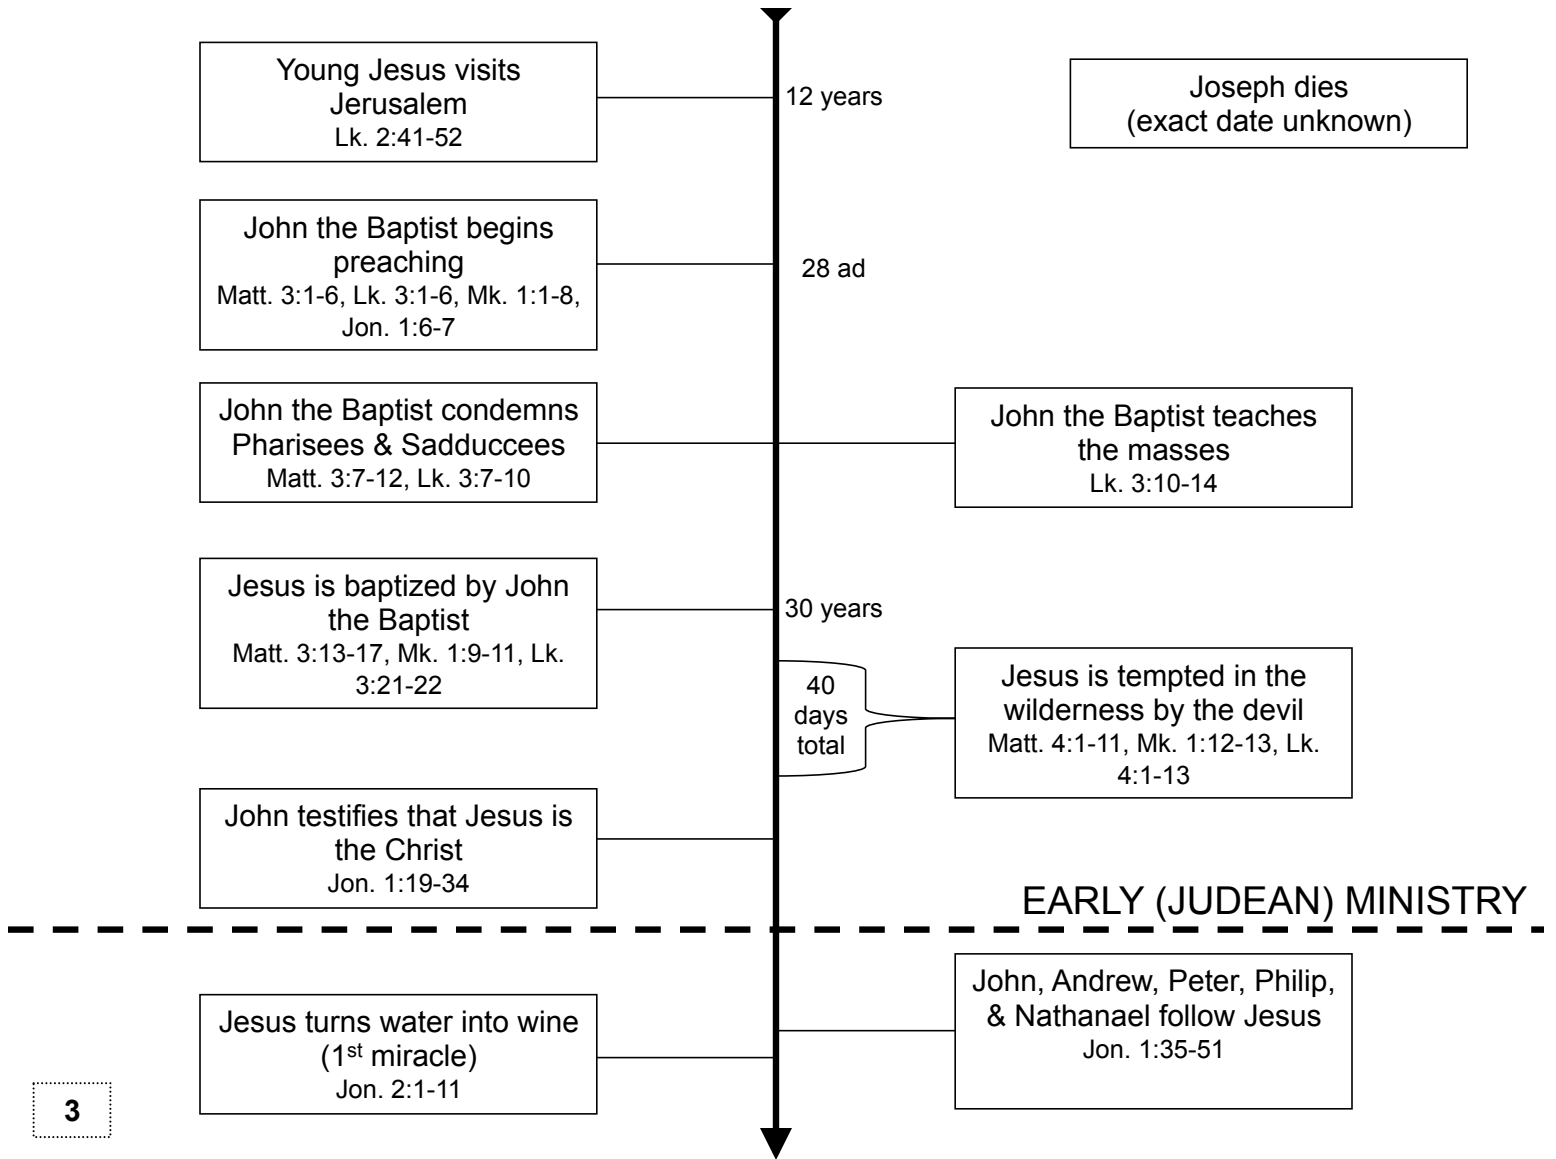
Young Jesus visits Jerusalem
Lk. 2:41-52

12 years

Joseph dies
(exact date unknown)

John the Baptist begins preaching
Matt. 3:1-6, Lk. 3:1-6, Mk. 1:1-8, Jon. 1:6-7

28 ad

John the Baptist condemns Pharisees & Sadducees
Matt. 3:7-12, Lk. 3:7-10

John the Baptist teaches the masses
Lk. 3:10-14

Jesus is baptized by John the Baptist
Matt. 3:13-17, Mk. 1:9-11, Lk. 3:21-22

30 years

40 days total

Jesus is tempted in the wilderness by the devil
Matt. 4:1-11, Mk. 1:12-13, Lk. 4:1-13

John testifies that Jesus is the Christ
Jon. 1:19-34

EARLY (JUDEAN) MINISTRY

John, Andrew, Peter, Philip, & Nathanael follow Jesus
Jon. 1:35-51

Jesus turns water into wine
($1^{st}$ miracle)
Jon. 2:1-11

3